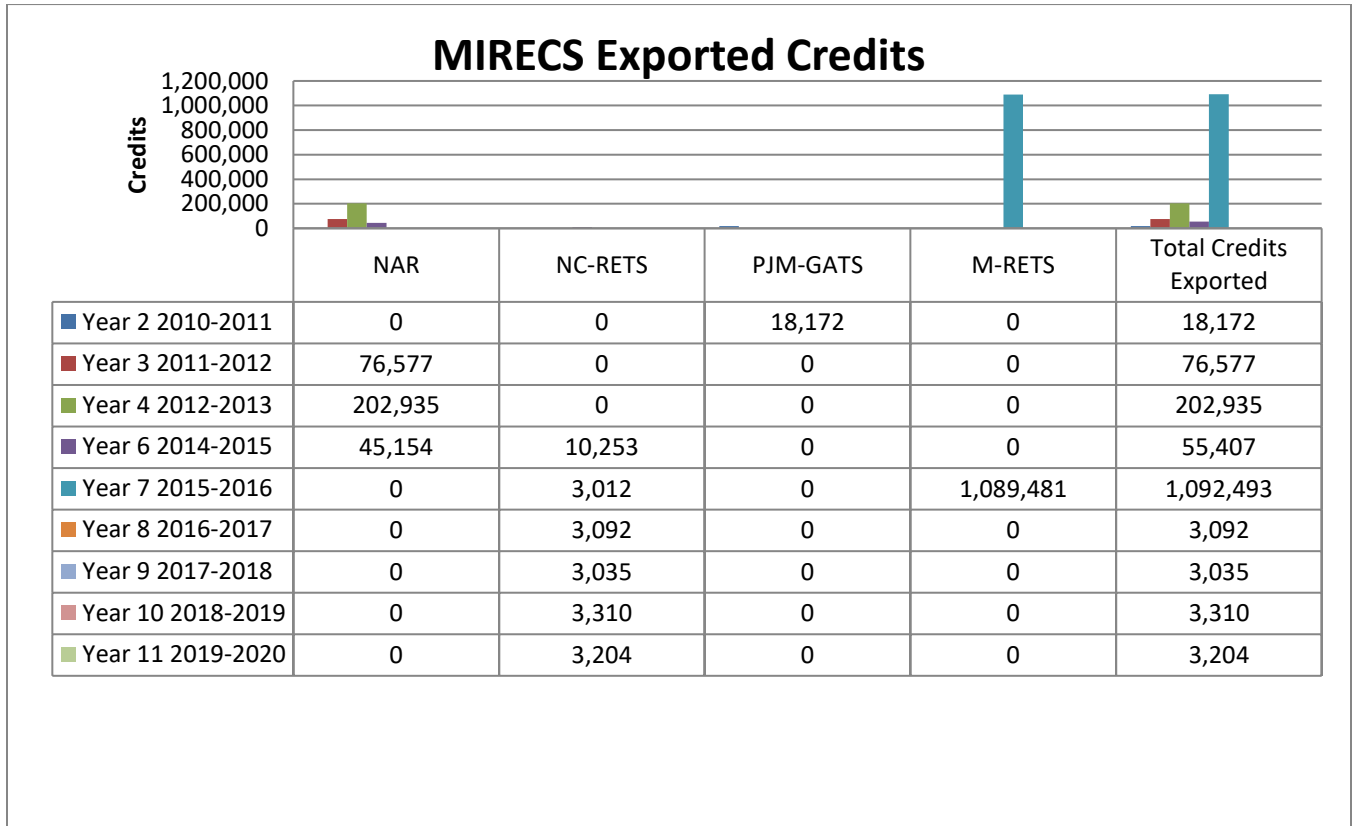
MIRECS Exported Credits

Credits

1,200,000
1,000,000
800,000
600,000
400,000
200,000
0

| | NAR | NC-RETS | PJM-GATS | M-RETS | Total Credits Exported |
|---|---|---|---|---|---|
| Year 2 2010-2011 | 0 | 0 | 18,172 | 0 | 18,172 |
| Year 3 2011-2012 | 76,577 | 0 | 0 | 0 | 76,577 |
| Year 4 2012-2013 | 202,935 | 0 | 0 | 0 | 202,935 |
| Year 6 2014-2015 | 45,154 | 10,253 | 0 | 0 | 55,407 |
| Year 7 2015-2016 | 0 | 3,012 | 0 | 1,089,481 | 1,092,493 |
| Year 8 2016-2017 | 0 | 3,092 | 0 | 0 | 3,092 |
| Year 9 2017-2018 | 0 | 3,035 | 0 | 0 | 3,035 |
| Year 10 2018-2019 | 0 | 3,310 | 0 | 0 | 3,310 |
| Year 11 2019-2020 | 0 | 3,204 | 0 | 0 | 3,204 |